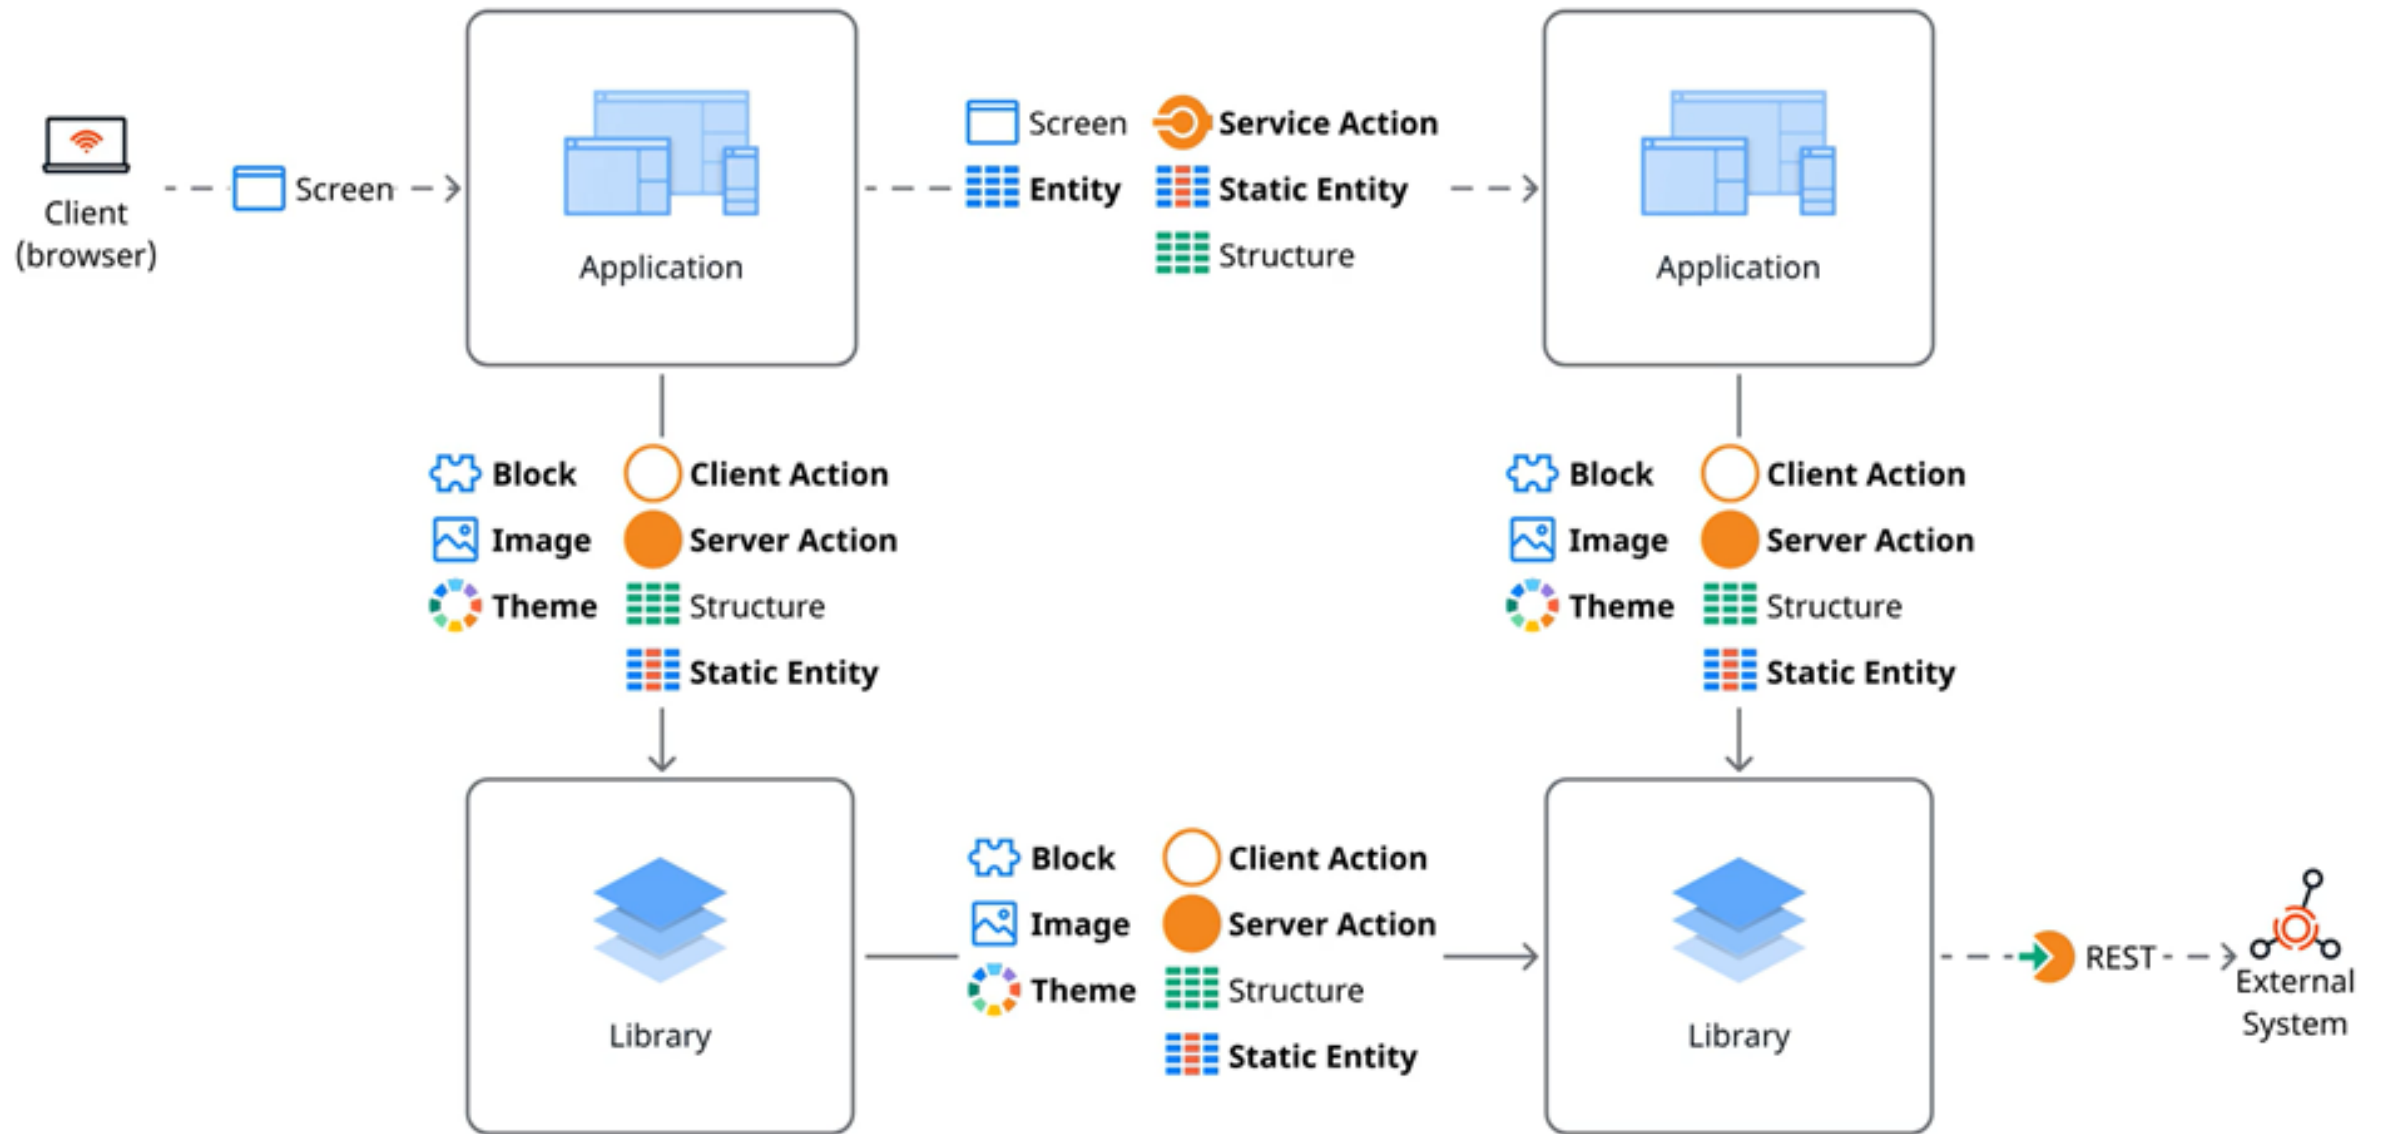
Client (browser)

Screen

Application

Screen
Entity

Service Action
Static Entity
Structure

Application

Block
Image
Theme

Client Action
Server Action
Structure
Static Entity

Block
Image
Theme

Client Action
Server Action
Structure
Static Entity

Library

Block
Image
Theme

Client Action
Server Action
Structure
Static Entity

Library

REST

External System